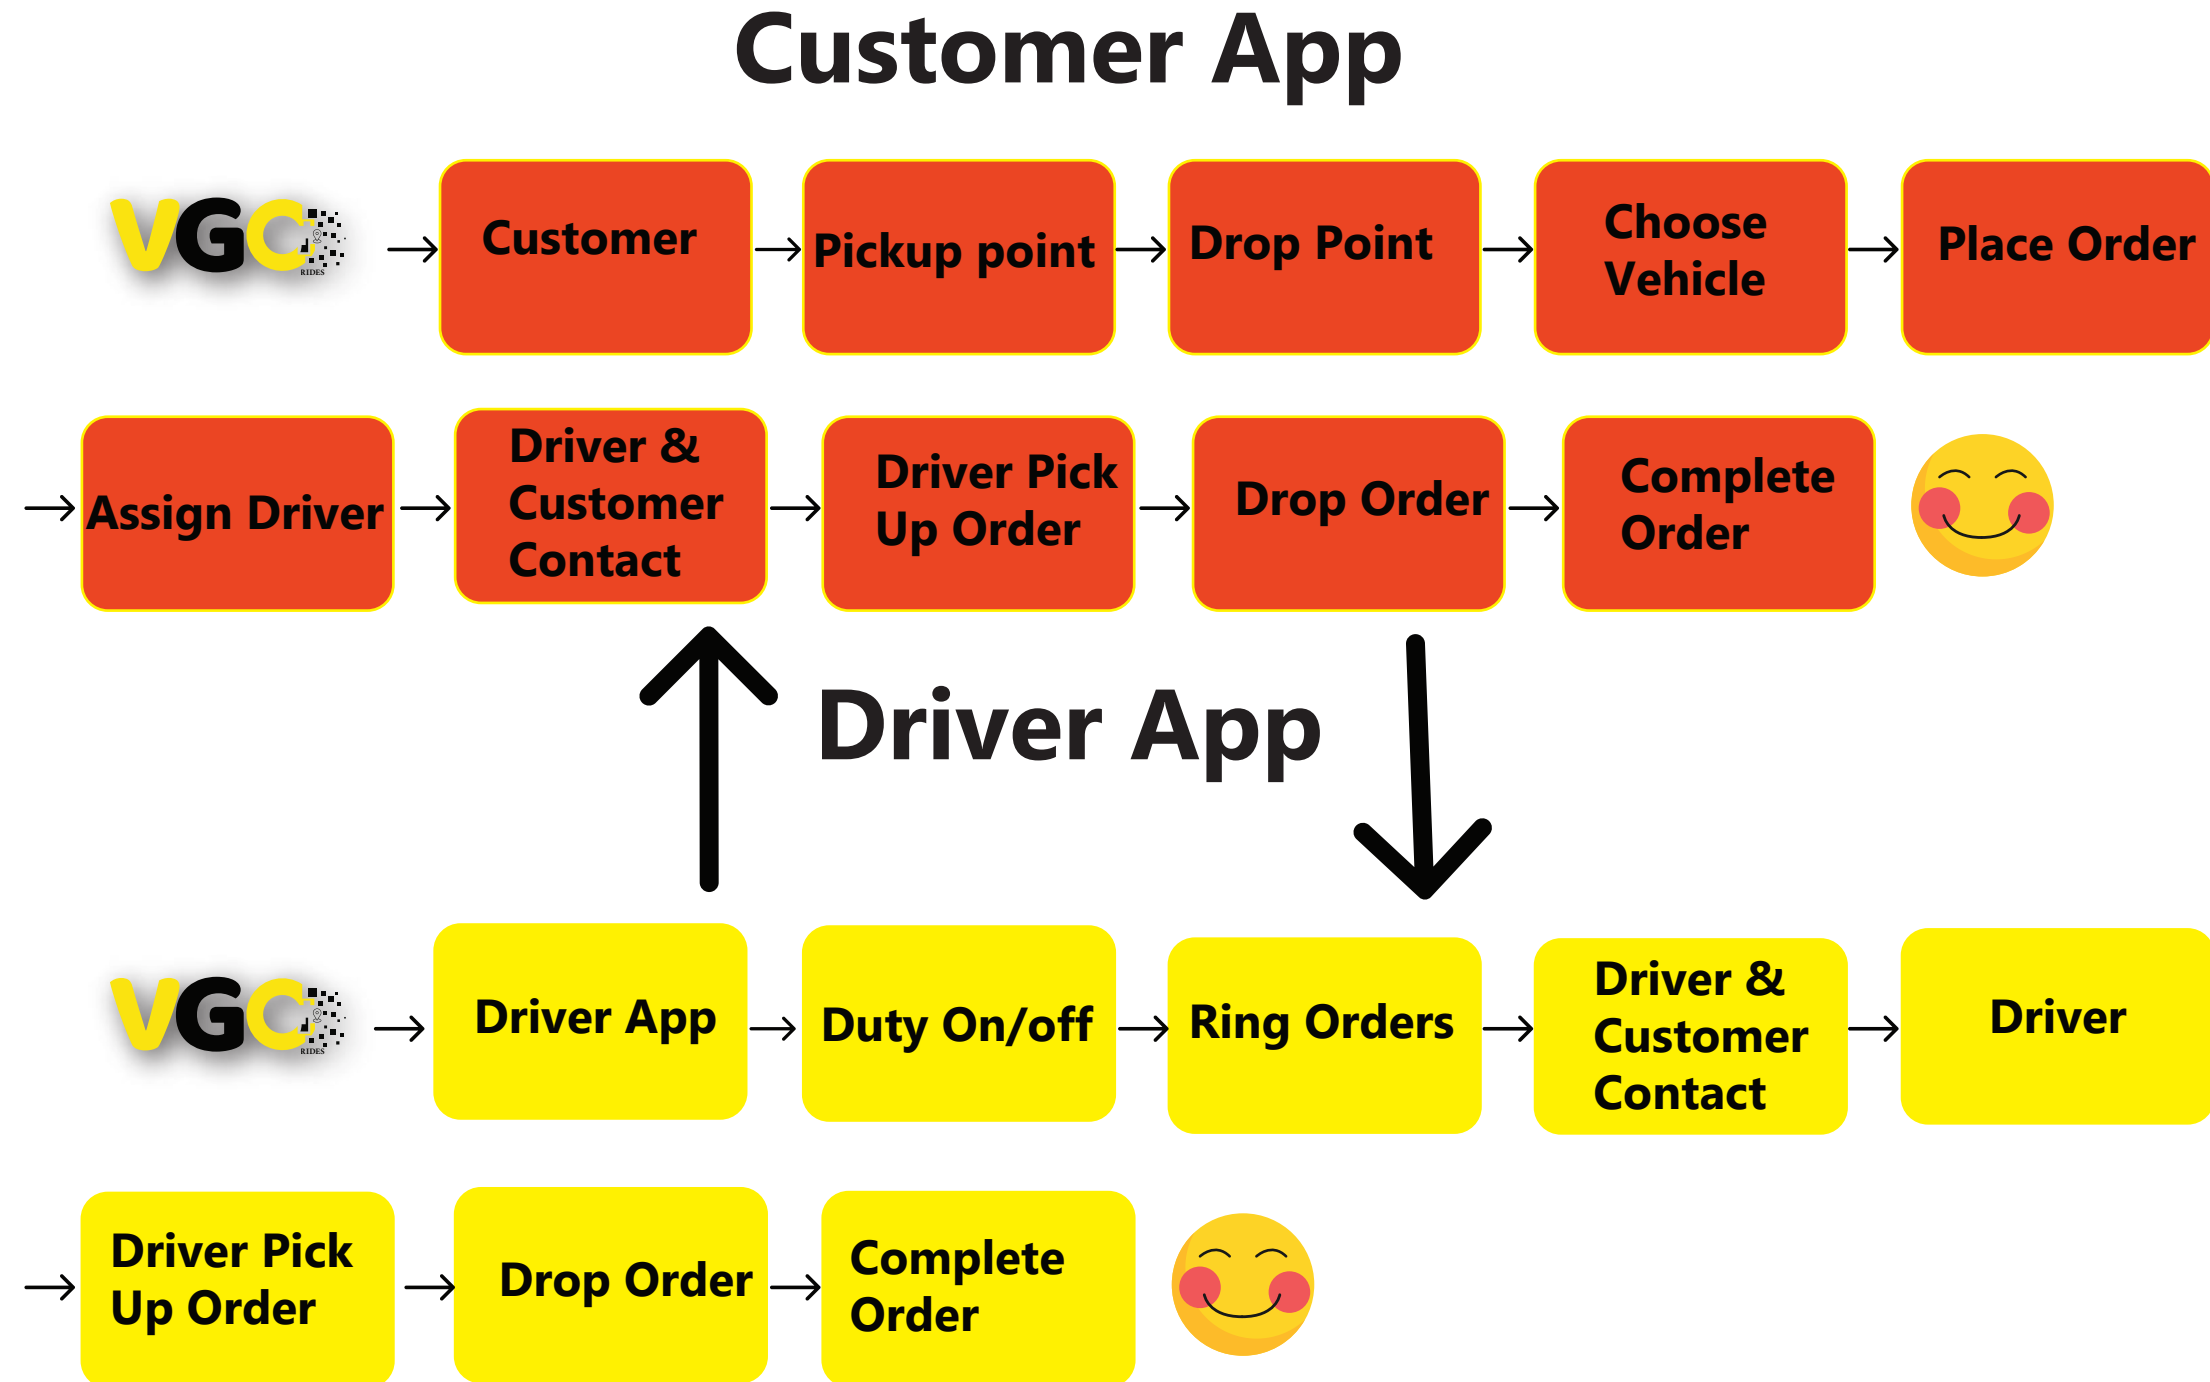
Customer App

VGC RIDES

Customer

Pickup point

Drop Point

Choose Vehicle

Place Order

Assign Driver

Driver & Customer Contact

Driver Pick Up Order

Drop Order

Complete Order

Driver App

VGC RIDES

Driver App

Duty On/off

Ring Orders

Driver & Customer Contact

Driver

Driver Pick Up Order

Drop Order

Complete Order